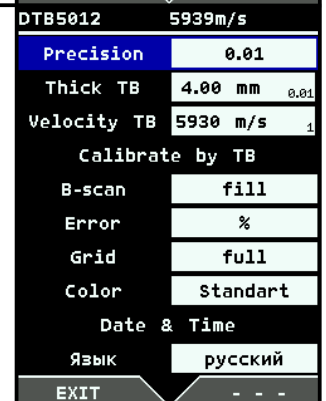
DTB5012 5939m/s

| | |
|---|---|
| Precision | 0.01 |
| Thick TB | 4.00 mm 0.01 |
| Velocity TB | 5930 m/s 1 |

Calibrate by TB

| | |
|---|---|
| B-scan | fill |
| Error | % |
| Grid | full |
| Color | Standart |

Date & Time

| | |
|---|---|
| Язык | русский |

EXIT - - -